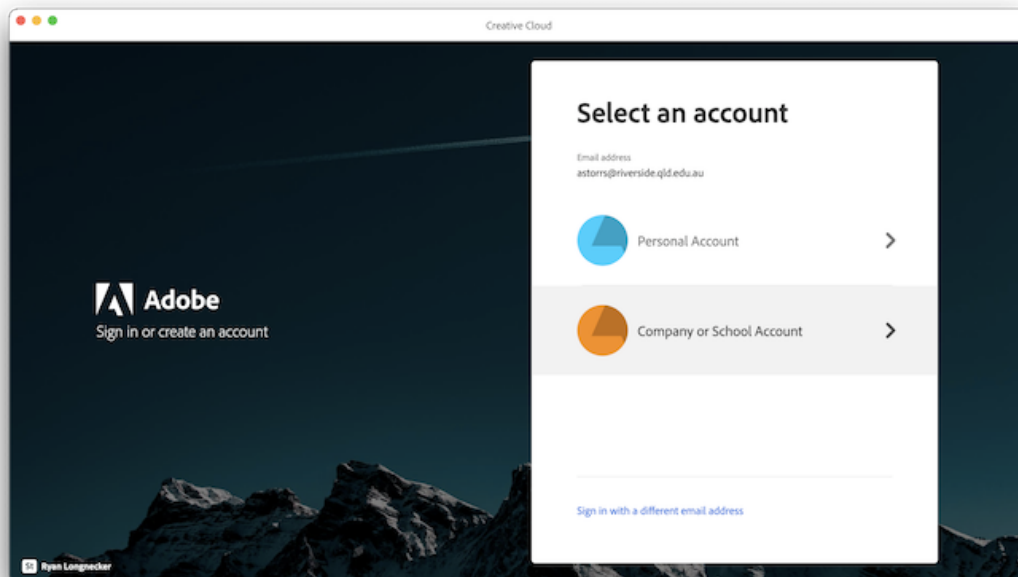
Creative Cloud

Adobe
Sign in or create an account

Select an account

Email address
astorrs@riverside.qld.edu.au

Personal Account

Company or School Account

Sign in with a different email address

St Ryan Longnecker